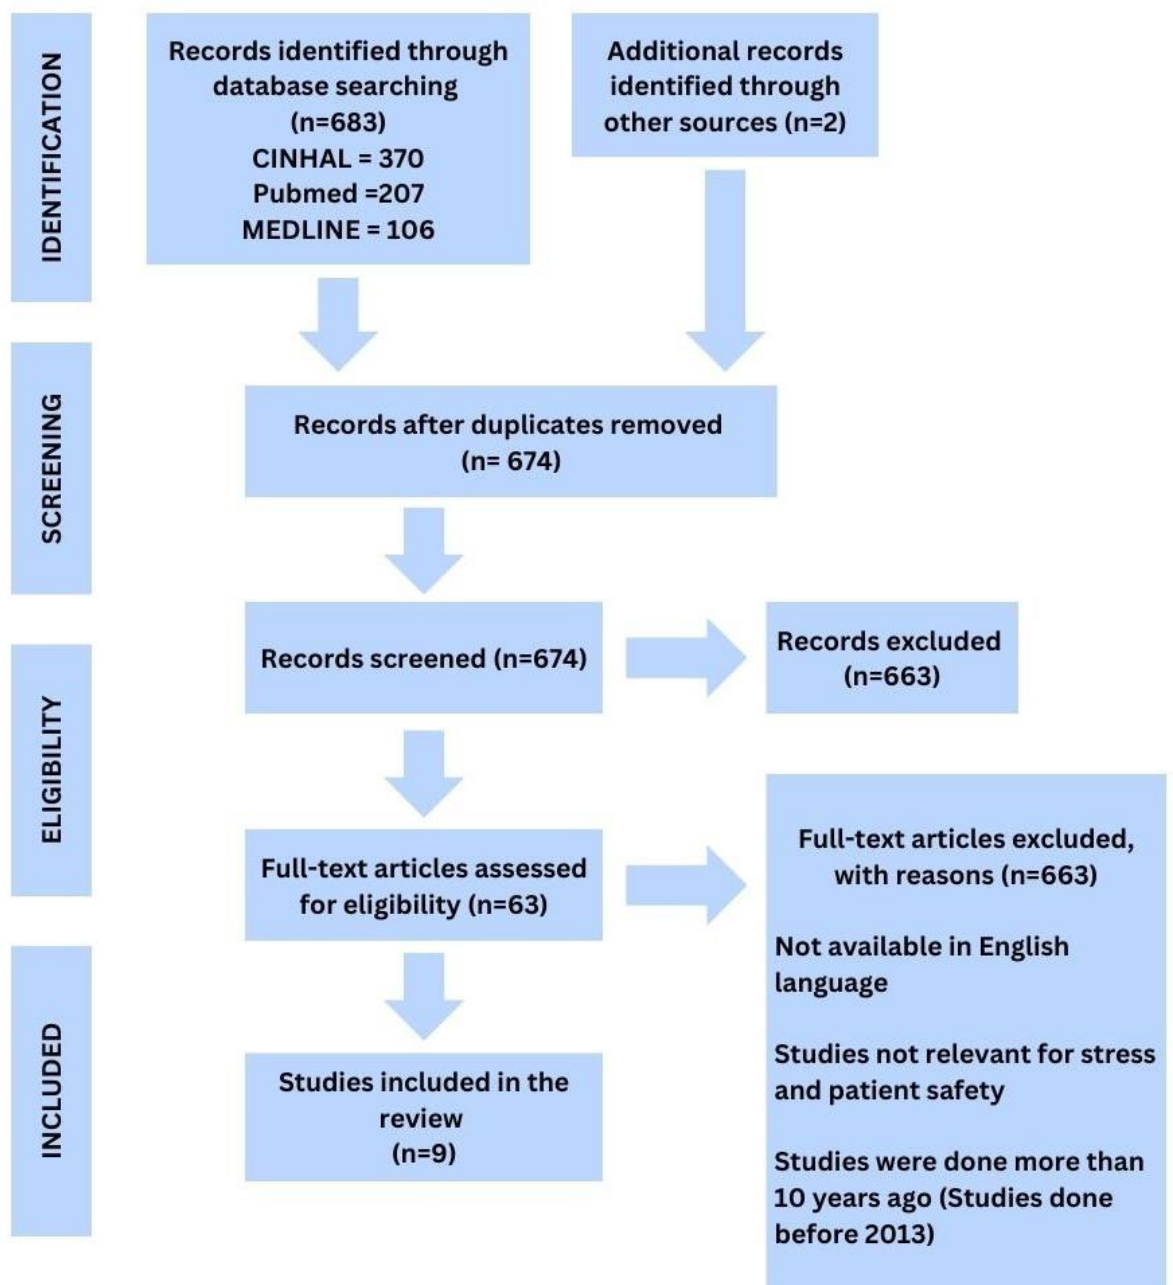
IDENTIFICATION

Records identified through database searching (n=683)
CINHAL = 370
Pubmed =207
MEDLINE = 106

Additional records identified through other sources (n=2)

SCREENING

Records after duplicates removed (n= 674)

ELIGIBILITY

Records screened (n=674)

Records excluded (n=663)

Full-text articles assessed for eligibility (n=63)

Full-text articles excluded, with reasons (n=663)

Not available in English language

Studies not relevant for stress and patient safety

Studies were done more than 10 years ago (Studies done before 2013)

INCLUDED

Studies included in the review (n=9)